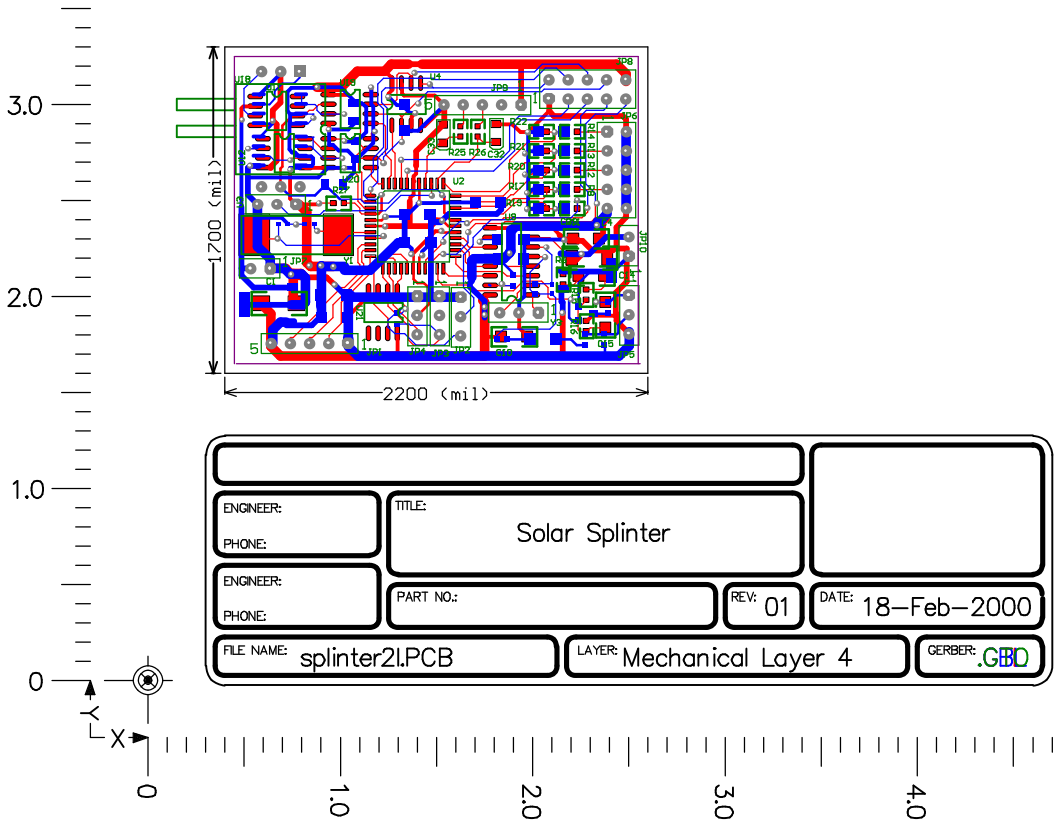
3.0
2.0
1.0
0
Y
X
0
1.0
2.0
3.0
4.0

1700 (mil)
2200 (mil)

J18
U4
JP8
JP9
U6
R25 R26 C32
R22
R21
R20
R19
R18
R4 R3 R2 R1
JP6
U2
U8
U1
JP10
JP1
Y1
C14
U3
D5
JP3
JP4
JP5
JP2
JP7
5
1

ENGINEER:
PHONE:
TITLE:
Solar Splinter
ENGINEER:
PHONE:
PART NO.:
REV: 01
DATE: 18—Feb—2000
FILE NAME: splinter2l.PCB
LAYER: Mechanical Layer 4
GERBER: .GBD